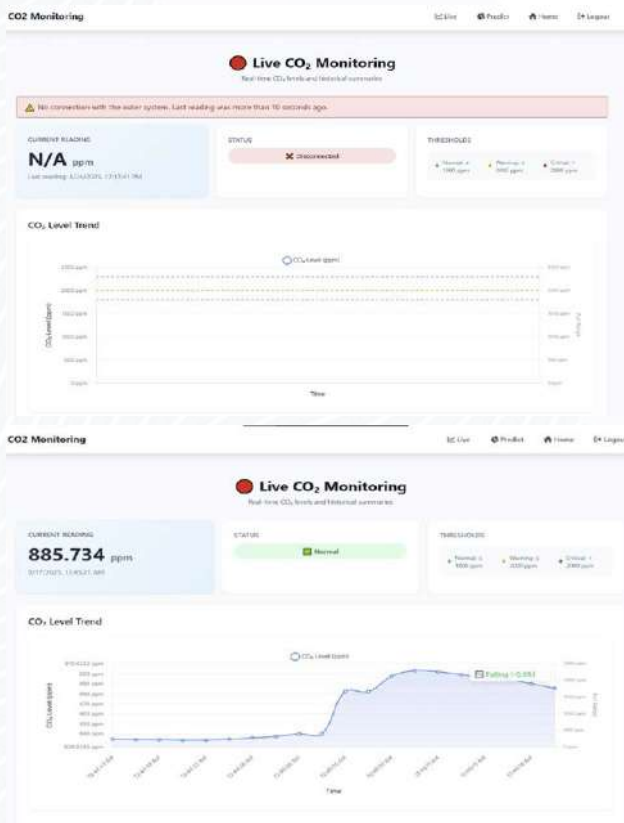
CO2 Monitoring

Live Predict Home Logout

Live $CO_2$ Monitoring

Real-time $CO_2$ levels and historical summaries

No connection with the sensor system. Last reading was more than 10 seconds ago.

CURRENT READING

N/A ppm

Last reading: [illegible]

STATUS

Disconnected

THRESHOLDS

Normal: < 1000 ppm

Warning: ≥ 1000 ppm

Critical: ≥ 2000 ppm

$CO_2$ Level Trend

$CO_2$ Level (ppm)

2500 ppm

2000 ppm

1500 ppm

1000 ppm

500 ppm

0 ppm

$CO_2$ Level (ppm)

Time

CO2 Monitoring

Live Predict Home Logout

Live $CO_2$ Monitoring

Real-time $CO_2$ levels and historical summaries

CURRENT READING

885.734 ppm

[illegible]

STATUS

Normal

THRESHOLDS

Normal: < 1000 ppm

Warning: ≥ 1000 ppm

Critical: ≥ 2000 ppm

$CO_2$ Level Trend

$CO_2$ Level (ppm)

Falling (-0.093)

$CO_2$ Level (ppm)

Time